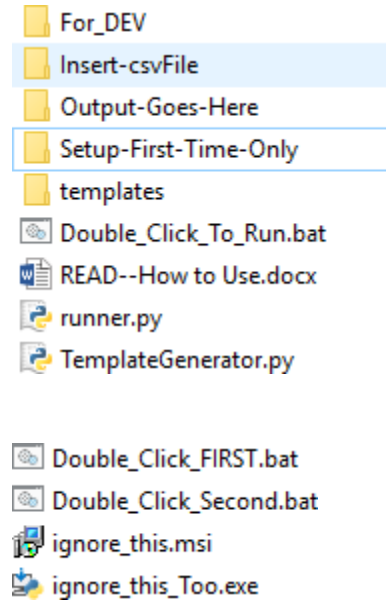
For_DEV
Insert-csvFile
Output-Goes-Here
Setup-First-Time-Only
templates
Double_Click_To_Run.bat
READ--How to Use.docx
runner.py
TemplateGenerator.py

Double_Click_FIRST.bat
Double_Click_Second.bat
ignore_this.msi
ignore_this_Too.exe